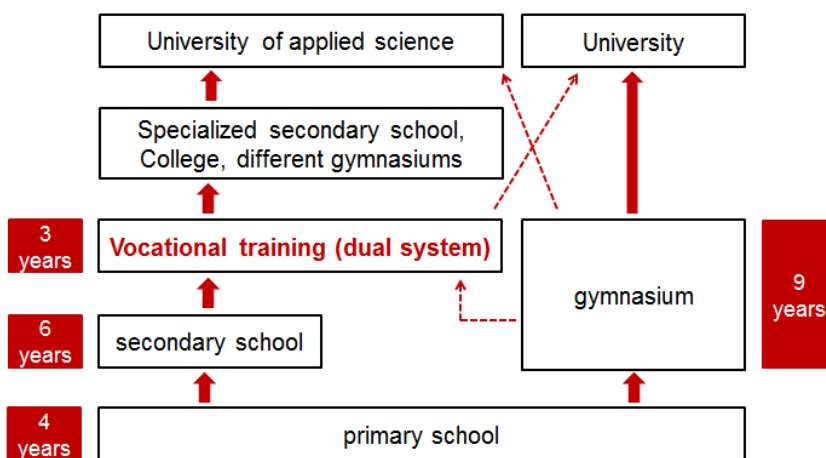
University of applied science

University

Specialized secondary school, College, different gymnasiums

3 years

Vocational training (dual system)

gymnasium

9 years

6 years

secondary school

4 years

primary school